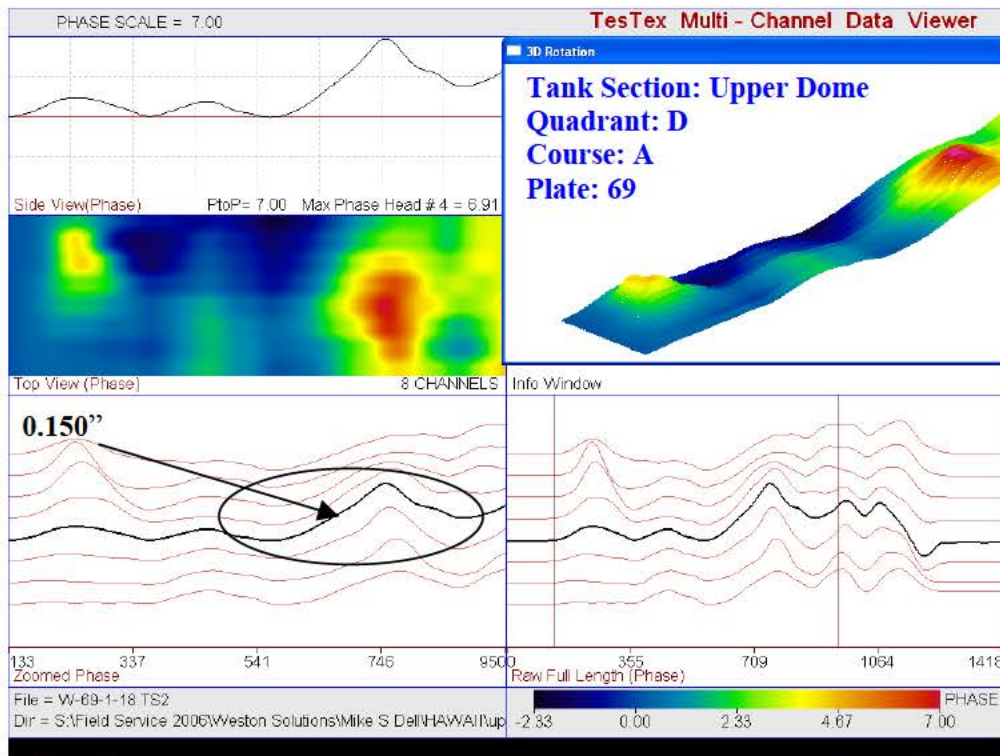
PHASE SCALE = 7.00

TesTex Multi - Channel Data Viewer

3D Rotation

Tank Section: Upper Dome
Quadrant: D
Course: A
Plate: 69

Side View(Phase) PtoP= 7.00 Max Phase Head # 4 = 6.91

Top View (Phase) 8 CHANNELS

Info Window

0.150”

133 337 541 746 950

Zoomed Phase

0 355 709 1064 1418

Raw Full Length (Phase)

File = W-69-1-18.TS2

Dir = S:\Field Service 2006\Weston Solutions\Mike S Dell\HAWAII\up

-2.33 0.00 2.33 4.67 7.00

PHASE